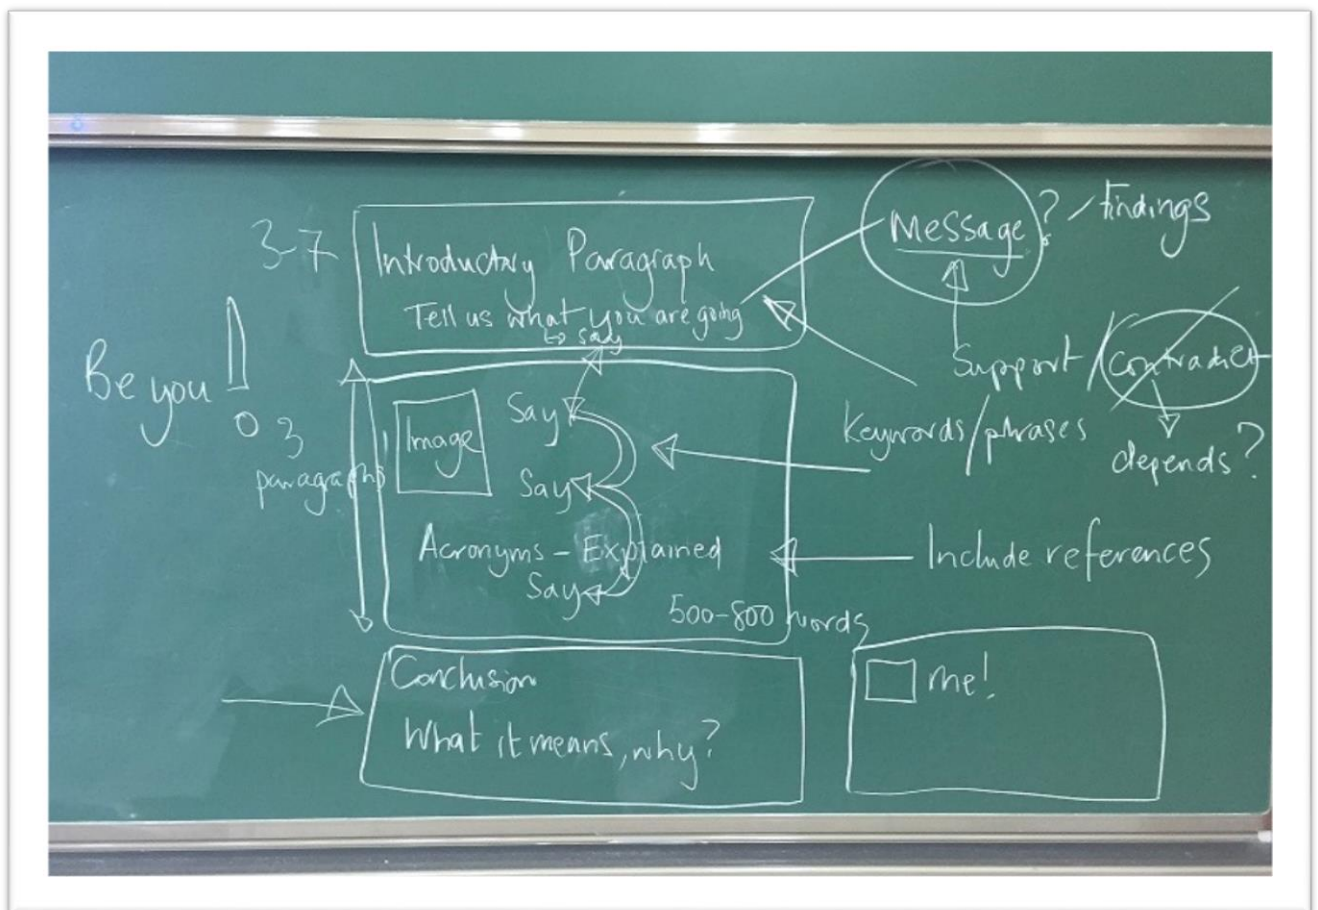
3-7

Introductory Paragraph
Tell us what you are going to say

Message ? / findings

Support / Contradict

depends ?

Be you !

0 3 paragraphs

Image

Say

Say

Acronyms - Explained

Say

Keywords / phrases

Include references

500-800 words

Conclusion
What it means, why?

me!